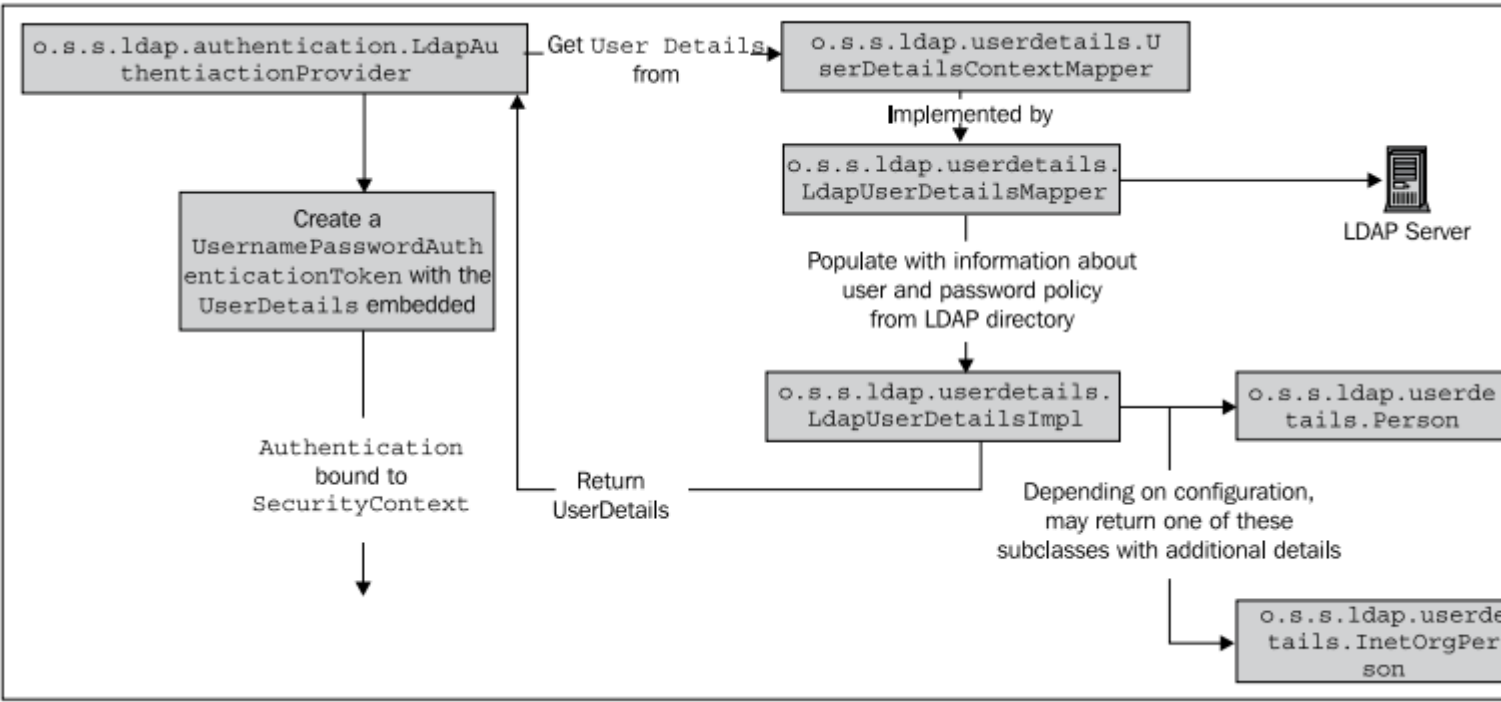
o.s.s.ldap.authentication.LdapAuthentiactionProvider

Get User Details from

o.s.s.ldap.userdetails.UserDetailsContextMapper

Implemented by

o.s.s.ldap.userdetails.LdapUserDetailsMapper

LDAP Server

Create a UsernamePasswordAuthenticationToken with the UserDetails embedded

Populate with information about user and password policy from LDAP directory

o.s.s.ldap.userdetails.LdapUserDetailsImpl

o.s.s.ldap.userdetails.Person

Authentication bound to SecurityContext

Return UserDetails

Depending on configuration, may return one of these subclasses with additional details

o.s.s.ldap.userdetails.InetOrgPerson